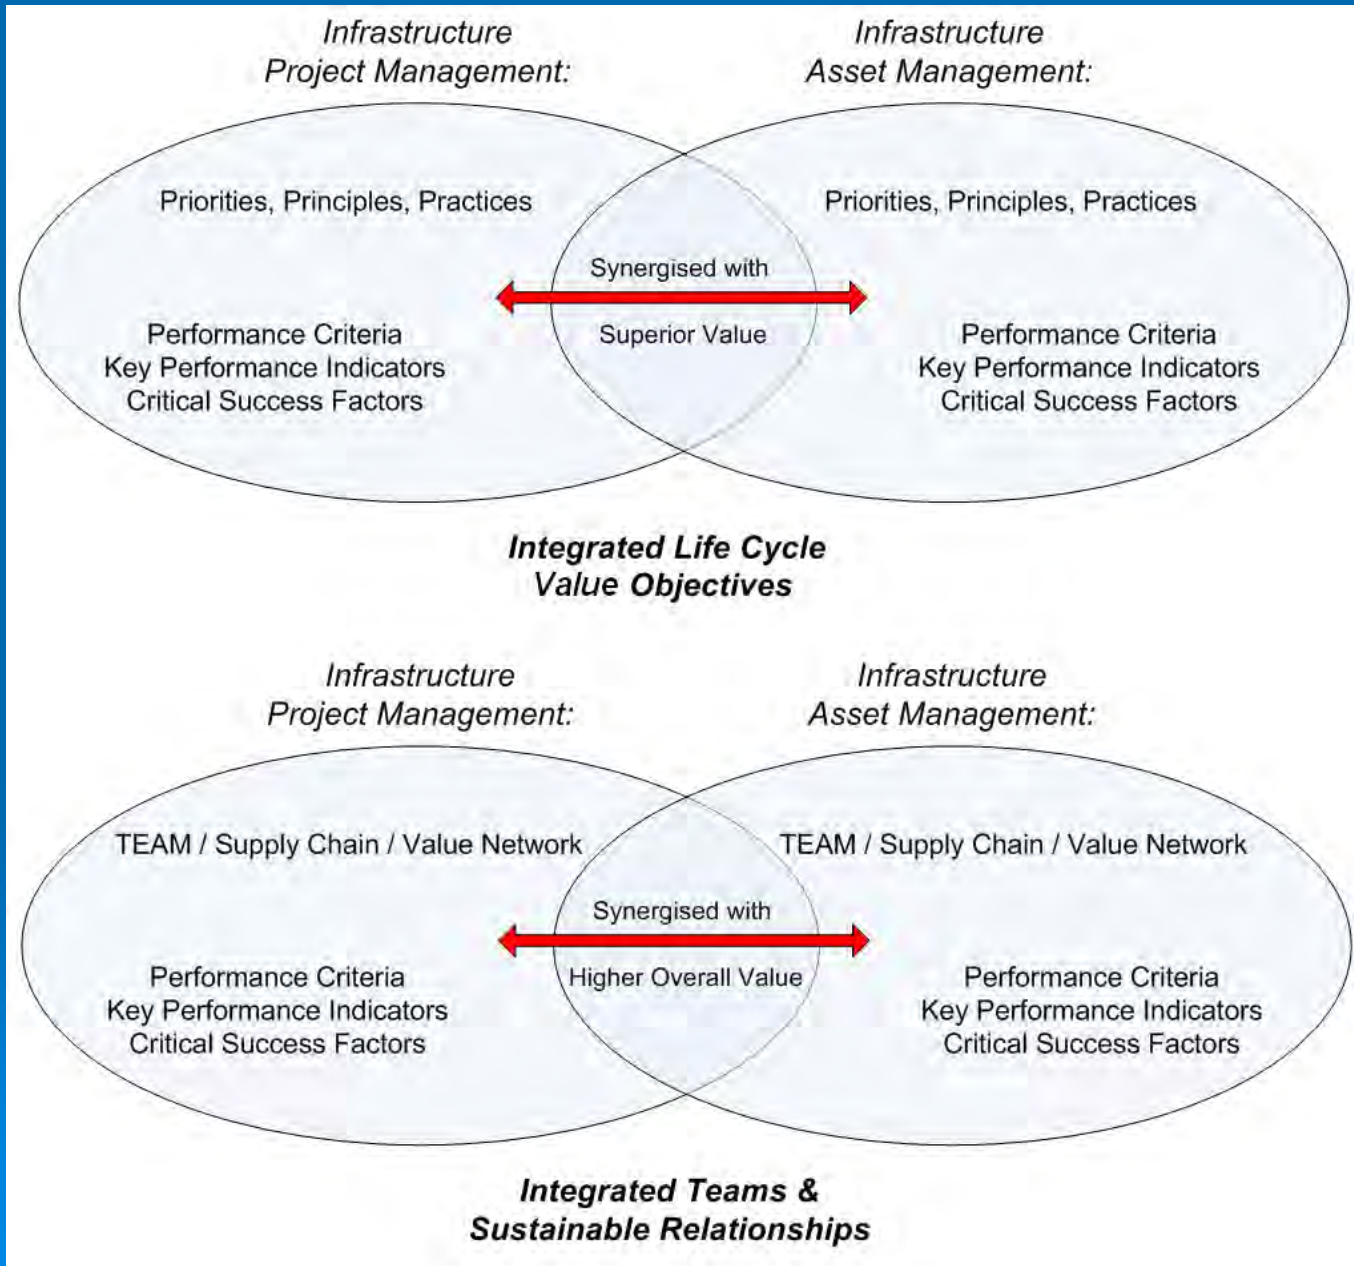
Infrastructure
Project Management:

Infrastructure
Asset Management:

Priorities, Principles, Practices

Synergised with

Superior Value

Priorities, Principles, Practices

Performance Criteria
Key Performance Indicators
Critical Success Factors

Performance Criteria
Key Performance Indicators
Critical Success Factors

Integrated Life Cycle
Value Objectives

Infrastructure
Project Management:

Infrastructure
Asset Management:

TEAM / Supply Chain / Value Network

Synergised with

Higher Overall Value

TEAM / Supply Chain / Value Network

Performance Criteria
Key Performance Indicators
Critical Success Factors

Performance Criteria
Key Performance Indicators
Critical Success Factors

Integrated Teams &
Sustainable Relationships